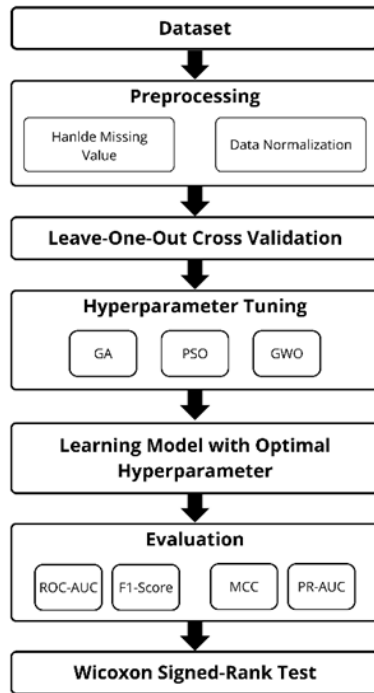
Dataset

Preprocessing

Hanlde Missing Value

Data Normalization

Leave-One-Out Cross Validation

Hyperparameter Tuning

GA

PSO

GWO

Learning Model with Optimal Hyperparameter

Evaluation

ROC-AUC

F1-Score

MCC

PR-AUC

Wicoxon Signed-Rank Test